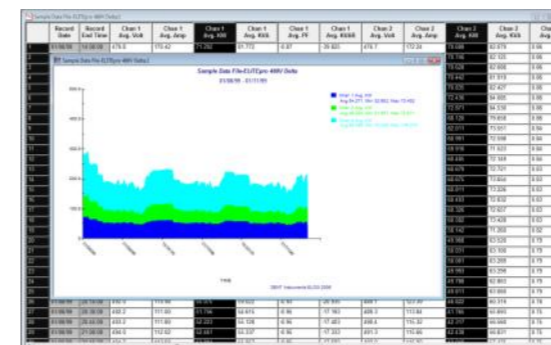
Sample Data File ELITEpro 480V Delta

| | Record Date | Record End Time | Chan 1 Avg. Volt | Chan 1 Avg. Amp | Chan 1 Avg. kW | Chan 1 Avg. KVA | Chan 1 Avg. PF | Chan 1 Avg. KVAR | Chan 2 Avg. Volt | Chan 2 Avg. Amp | Chan 2 Avg. kW | Chan 2 Avg. KVA |
|---|---|---|---|---|---|---|---|---|---|---|---|---|
| 1 | 01/06/95 | 14:30:00 | 479.5 | 170.42 | 71.352 | 81.772 | 0.87 | 39.920 | 479.7 | 172.34 | 73.686 | 82.679 |

Sample Data File ELITEpro 480V Delta

Sample Data File ELITEpro 480V Delta
01/06/95 - 01/11/95

Chan 1 Avg. kW
Chan 2 Avg. kW
Chan 3 Avg. kW

Time

DENT Instruments ELOG 2000